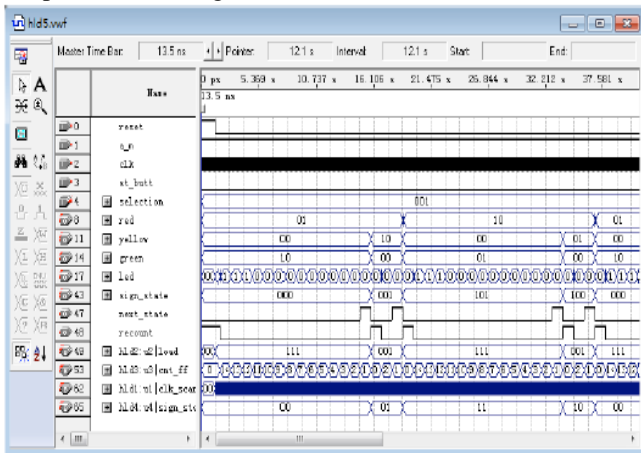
hld5.vwf

Master Time Bar: 13.5 ns Pointer: 12.1 s Interval: 12.1 s Start: End:

0 ps 5.368 s 10.737 s 16.106 s 21.475 s 26.844 s 32.212 s 37.581 s
13.5 ns

| | Name | |
|---|---|---|
| 0 | reset | |
| 1 | s_n | |
| 2 | clk | |
| 3 | st_butt | |
| 4 | selection | 001 |
| 8 | red | 01 10 01 |
| 11 | yellow | 00 10 00 01 00 |
| 14 | green | 10 00 01 00 10 |
| 17 | led | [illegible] |
| 43 | sign_state | 000 001 101 100 000 |
| 47 | next_state | |
| 48 | recount | |
| 49 | hld:u2\|load | 000 111 001 111 001 111 |
| 53 | hld:u3\|cnt_ff | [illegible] |
| 62 | hld:u1\|clk_scan | |
| 65 | hld:u4\|sign_sta | 00 01 11 10 00 |